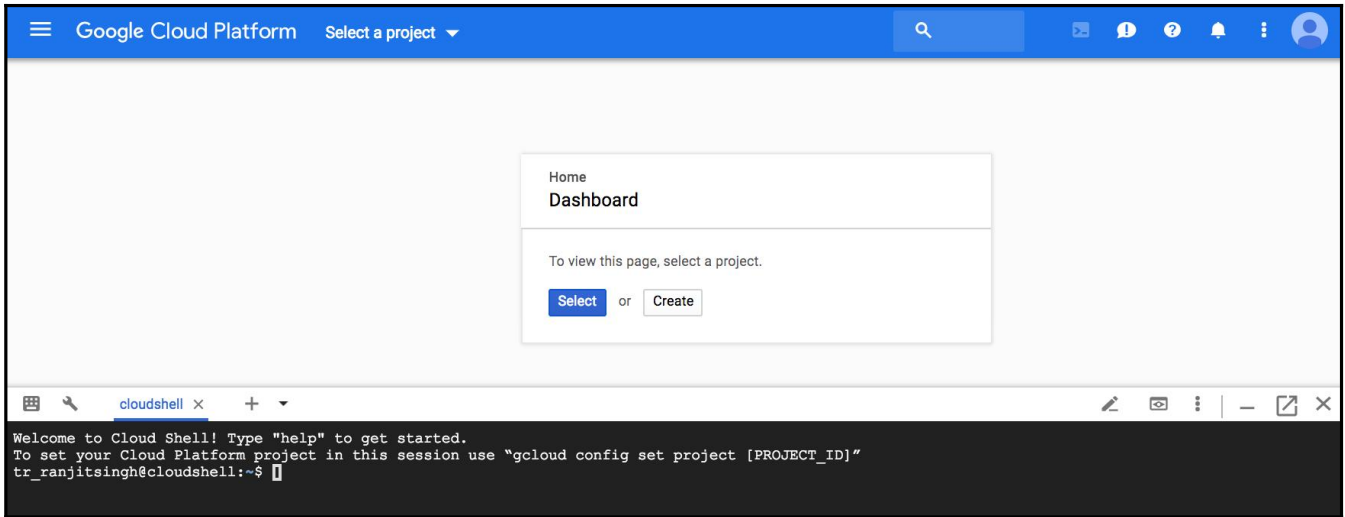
Google Cloud Platform Select a project

Home
Dashboard

To view this page, select a project.

Select or Create

cloudshell ×

Welcome to Cloud Shell! Type "help" to get started.
To set your Cloud Platform project in this session use “gcloud config set project [PROJECT_ID]”
tr_ranjitsingh@cloudshell:~$